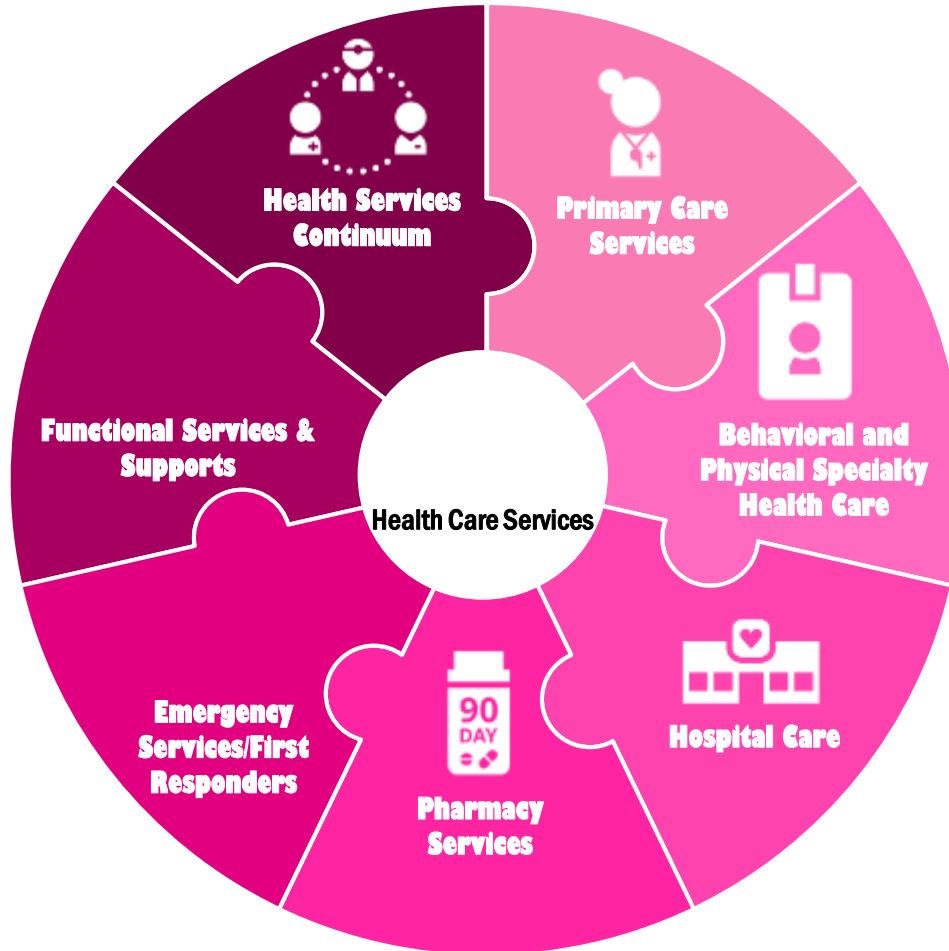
Health Services Continuum

Primary Care Services

Behavioral and Physical Specialty Health Care

Hospital Care

90 DAY

Pharmacy Services

Emergency Services/First Responders

Functional Services & Supports

Health Care Services